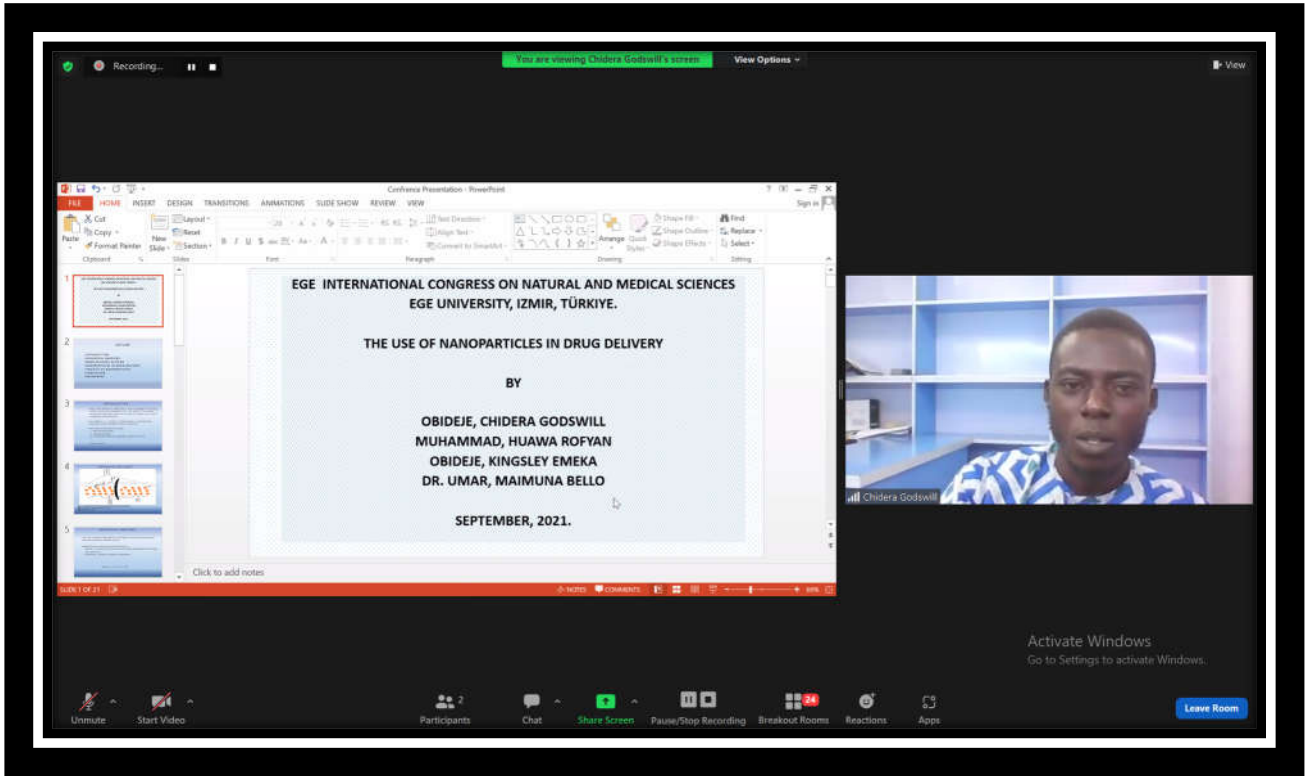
Recording...

You are viewing Chidera Godswill's screen

View Options

View

Conference Presentation - PowerPoint

FILE HOME INSERT DESIGN TRANSITIONS ANIMATIONS SLIDE SHOW REVIEW VIEW

Sign in

Cut
Copy
Paste
Format Painter
Clipboard

New Slide
Layout
Reset
Section
Slides

Font

Text Direction
Align Text
Convert to SmartArt
Paragraph

Arrange
Quick Styles
Shape Fill
Shape Outline
Shape Effects
Drawing

Find
Replace
Select
Editing

EGE INTERNATIONAL CONGRESS ON NATURAL AND MEDICAL SCIENCES
EGE UNIVERSITY, IZMIR, TÜRKIYE.

THE USE OF NANOPARTICLES IN DRUG DELIVERY

BY

OBIDEJE, CHIDERA GODSWILL
MUHAMMAD, HUAWA ROFYAN
OBIDEJE, KINGSLEY EMEKA
DR. UMAR, MAIMUNA BELLO

SEPTEMBER, 2021.

Click to add notes

SLIDE 1 OF 21

NOTES COMMENTS

Chidera Godswill

Activate Windows
Go to Settings to activate Windows.

Unmute
Start Video
Participants 2
Chat
Share Screen
Pause/Stop Recording
Breakout Rooms 24
Reactions
Apps
Leave Room